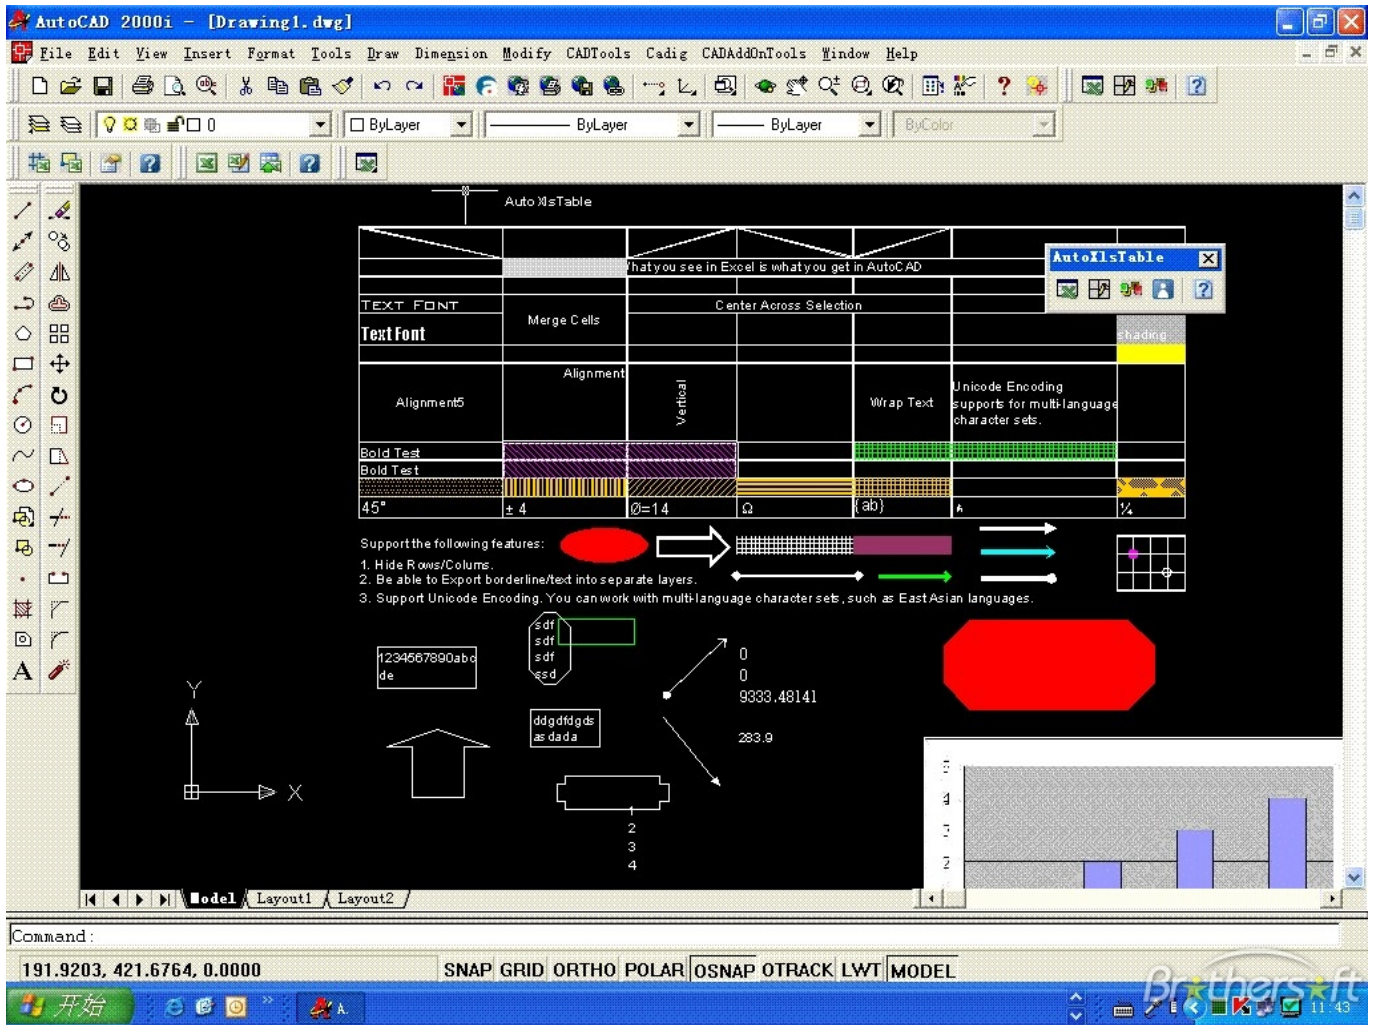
AutoCAD 2000i - [Drawing1.dwg]

File Edit View Insert Format Tools Draw Dimension Modify CADTools Cadig CADAddOnTools Window Help

0
ByLayer
ByLayer
ByLayer
ByColor

Auto XlsTable

AutoXlsTable

What you see in Excel is what you get in AutoCAD

TEXT FONT
Text Font
Merge Cells
Center Across Selection
Shading
Alignment
Alignment5
Vertical
Wrap Text
Unicode Encoding supports for multi-language character sets.
Bold Test
Bold Test
45°
± 4
Ø=14
Ω
{ab}
¼

Support the following features:
1. Hide Rows/Colums.
2. Be able to Export borderline/text into separate layers.
3. Support Unicode Encoding. You can work with multi-language character sets, such as East Asian languages.

1234567890abc de
sdf sdf sdf ssd
ddgdfdgds as dada
0
0
9333.48141
283.9
2
3
4
Y
X
5
4
3
2

Model Layout1 Layout2

Command:

191.9203, 421.6764, 0.0000
SNAP GRID ORTHO POLAR OSNAP OTRACK LWT MODEL

开始
A.
Brothersoft
11:43